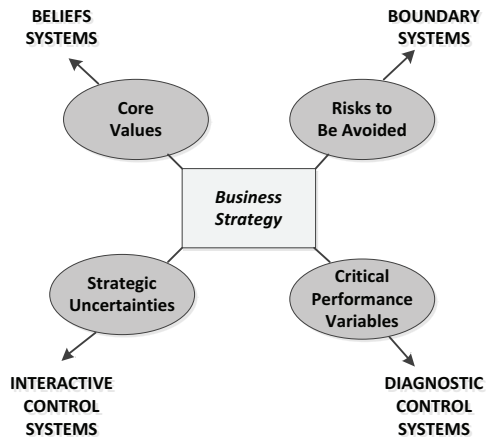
BELIEFS SYSTEMS

BOUNDARY SYSTEMS

Core Values

Risks to Be Avoided

Business Strategy

Strategic Uncertainties

Critical Performance Variables

INTERACTIVE CONTROL SYSTEMS

DIAGNOSTIC CONTROL SYSTEMS